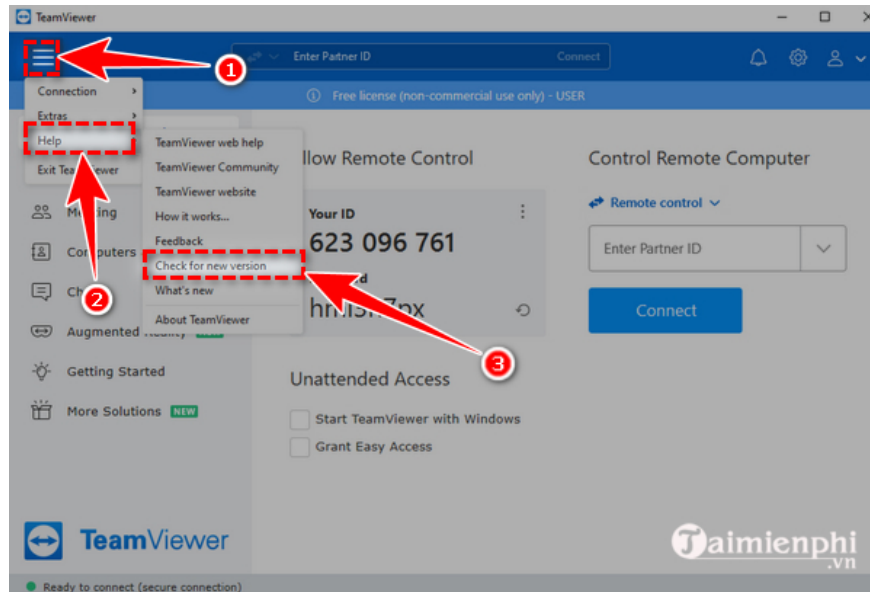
TeamViewer

Enter Partner ID
Connect

Free license (non-commercial use only) - USER

Connection
Extras
Help
Exit TeamViewer

TeamViewer web help
TeamViewer Community
TeamViewer website
How it works...
Feedback
Check for new version
What's new
About TeamViewer

1
2
3

Meeting
Computers
Ch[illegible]
Augmented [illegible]
Getting Started
More Solutions NEW

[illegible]llow Remote Control

Your ID
623 096 761
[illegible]d
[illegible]7px

Control Remote Computer

Remote control

Enter Partner ID

Connect

Unattended Access

Start TeamViewer with Windows
Grant Easy Access

TeamViewer

Taimienphi
.vn

Ready to connect (secure connection)